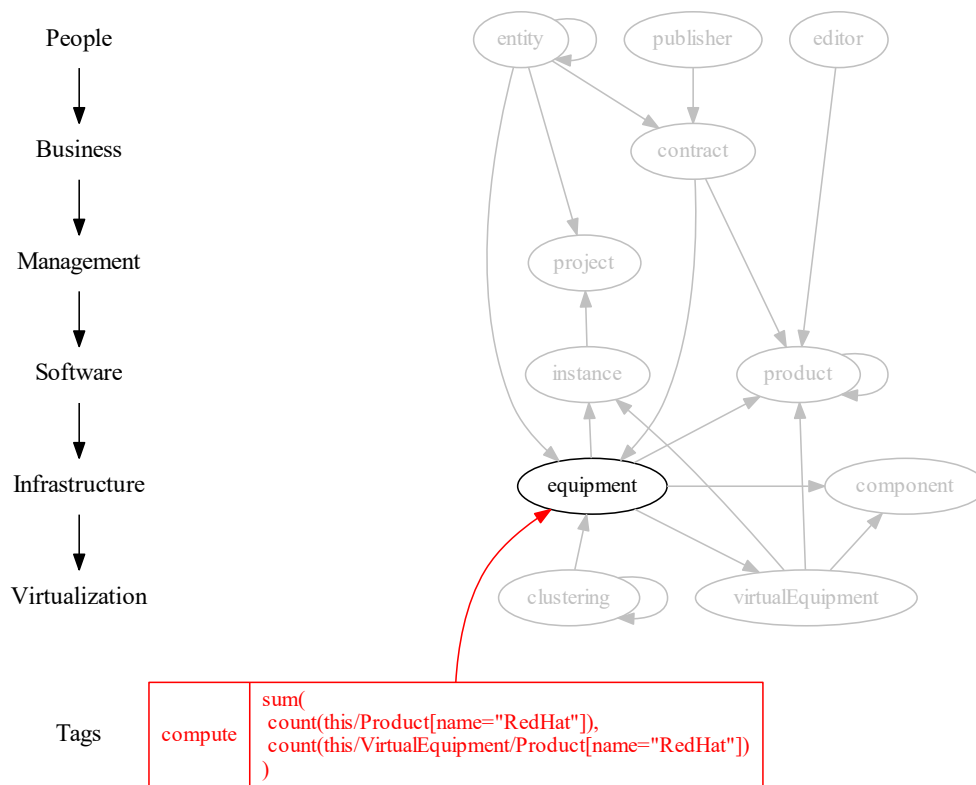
People

Business

Management

Software

Infrastructure

Virtualization

Tags

entity

publisher

editor

contract

project

instance

product

equipment

component

clustering

virtualEquipment

| compute | sum( count(this/Product[name="RedHat"]), count(this/VirtualEquipment/Product[name="RedHat"]) ) |